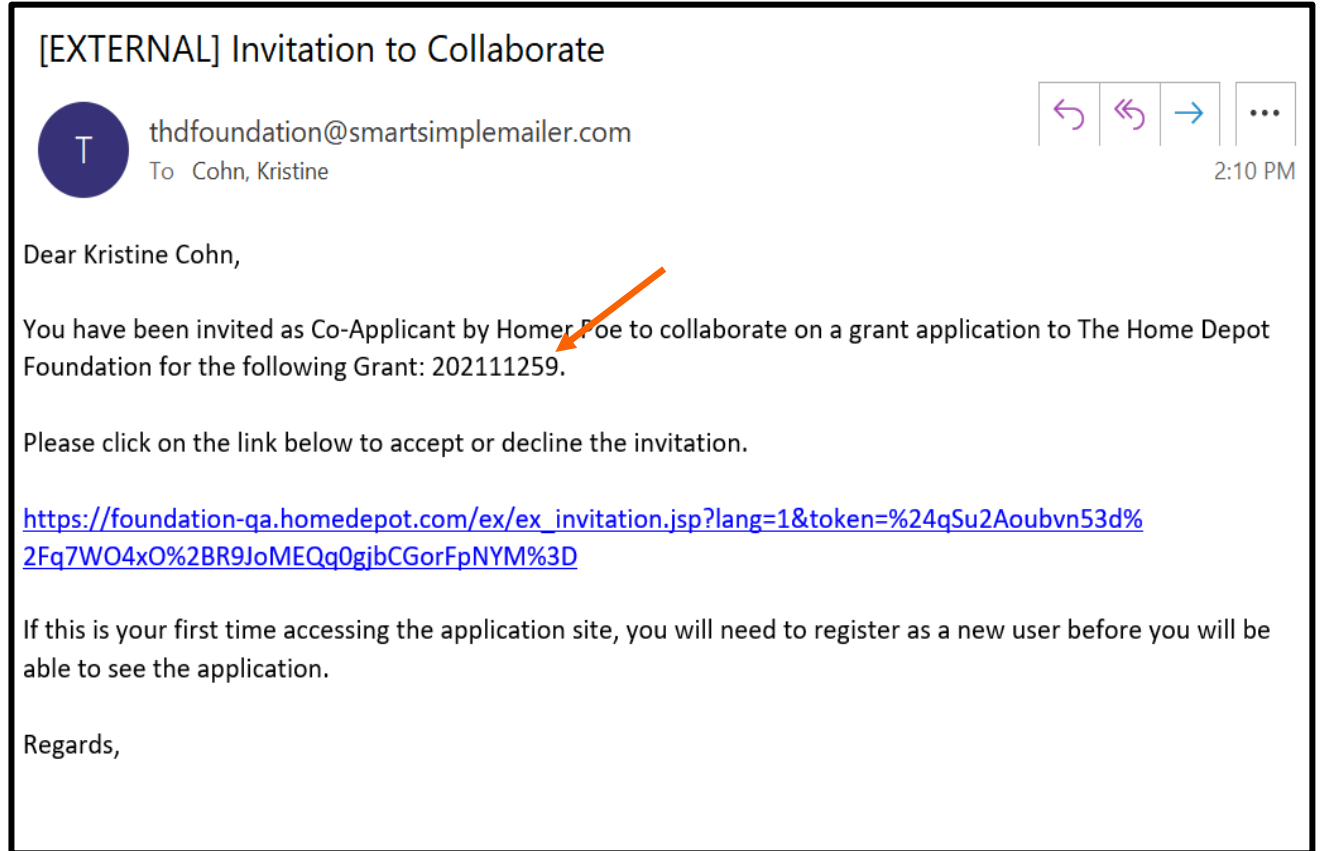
[EXTERNAL] Invitation to Collaborate

T

thdfoundation@smartsimplemailer.com
To Cohn, Kristine

...

2:10 PM

Dear Kristine Cohn,

You have been invited as Co-Applicant by Homer Poe to collaborate on a grant application to The Home Depot Foundation for the following Grant: 202111259.

Please click on the link below to accept or decline the invitation.

https://foundation-qa.homedepot.com/ex/ex_invitation.jsp?lang=1&token=%24qSu2Aoubvn53d%2Fq7WO4xO%2BR9JoMEQq0gjbCGorFpNYM%3D

If this is your first time accessing the application site, you will need to register as a new user before you will be able to see the application.

Regards,